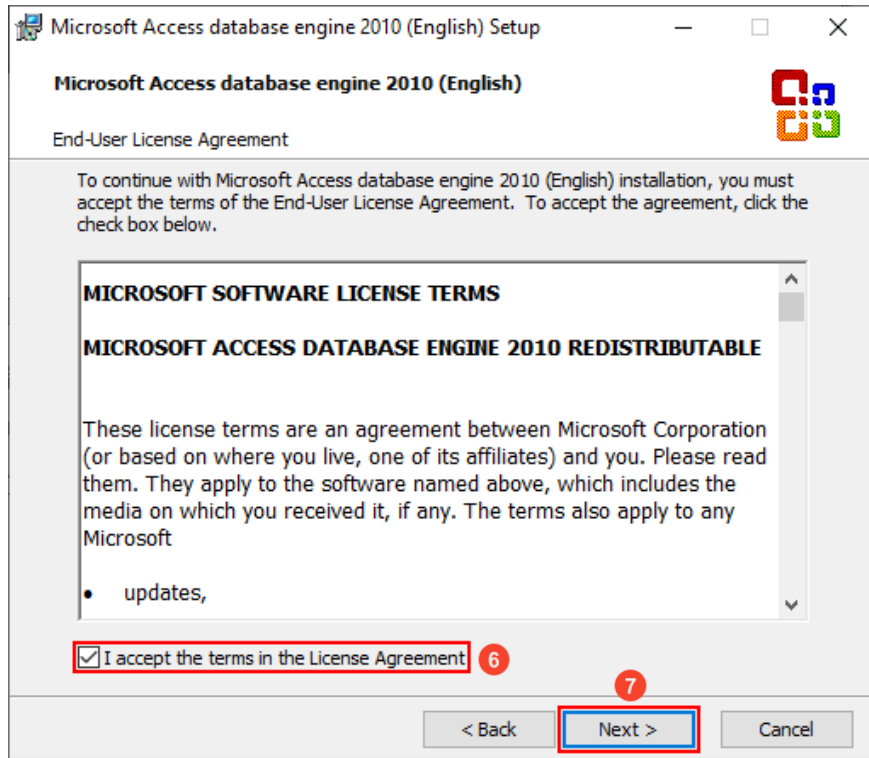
Microsoft Access database engine 2010 (English) Setup

Microsoft Access database engine 2010 (English)

End-User License Agreement

To continue with Microsoft Access database engine 2010 (English) installation, you must accept the terms of the End-User License Agreement. To accept the agreement, click the check box below.

MICROSOFT SOFTWARE LICENSE TERMS

MICROSOFT ACCESS DATABASE ENGINE 2010 REDISTRIBUTABLE

These license terms are an agreement between Microsoft Corporation (or based on where you live, one of its affiliates) and you. Please read them. They apply to the software named above, which includes the media on which you received it, if any. The terms also apply to any Microsoft

• updates,

I accept the terms in the License Agreement 6

7

< Back Next > Cancel